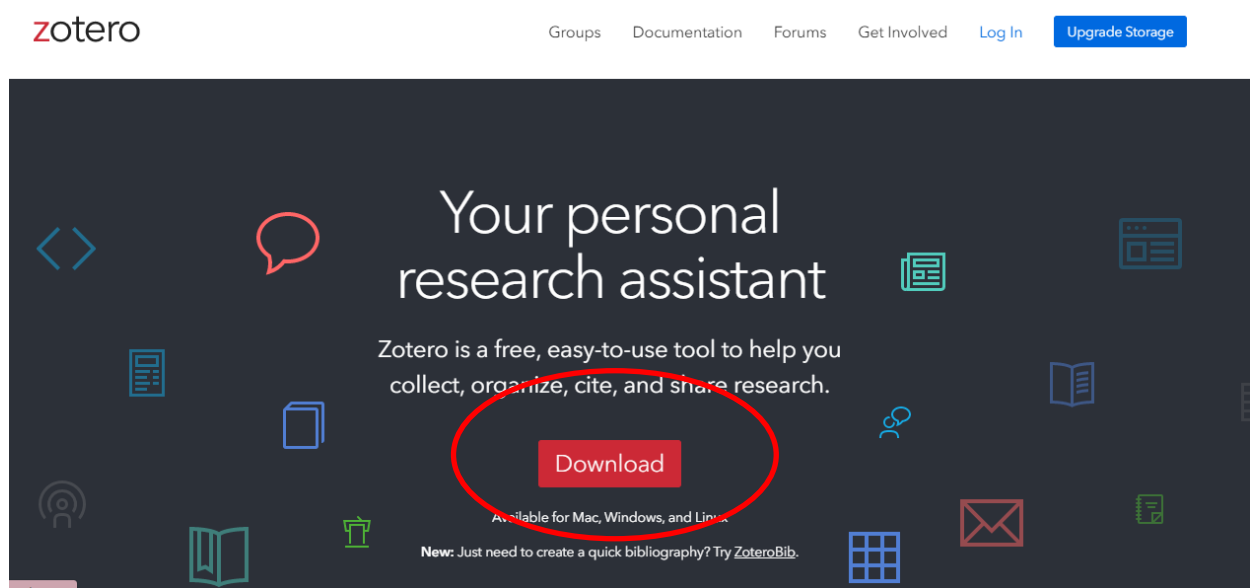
zotero

Groups Documentation Forums Get Involved Log In Upgrade Storage

Your personal research assistant

Zotero is a free, easy-to-use tool to help you collect, organize, cite, and share research.

Download

Available for Mac, Windows, and Linux

New: Just need to create a quick bibliography? Try ZoteroBib.